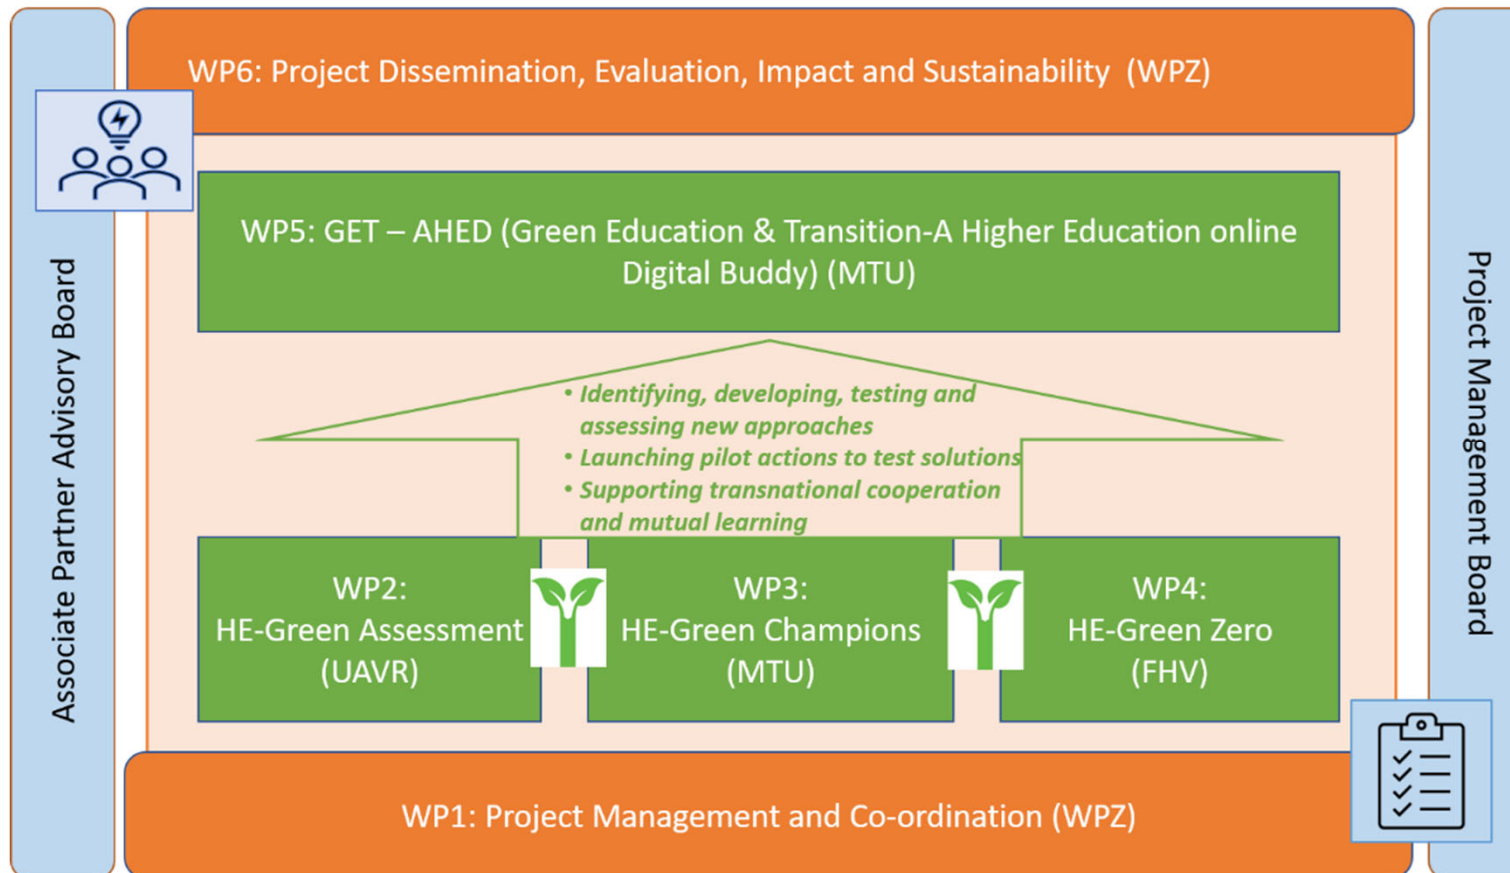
Associate Partner Advisory Board

WP6: Project Dissemination, Evaluation, Impact and Sustainability (WPZ)

WP5: GET – AHED (Green Education & Transition-A Higher Education online Digital Buddy) (MTU)

• Identifying, developing, testing and assessing new approaches
• Launching pilot actions to test solutions
• Supporting transnational cooperation and mutual learning

WP2:
HE-Green Assessment
(UAVR)

WP3:
HE-Green Champions
(MTU)

WP4:
HE-Green Zero
(FHV)

WP1: Project Management and Co-ordination (WPZ)

Project Management Board